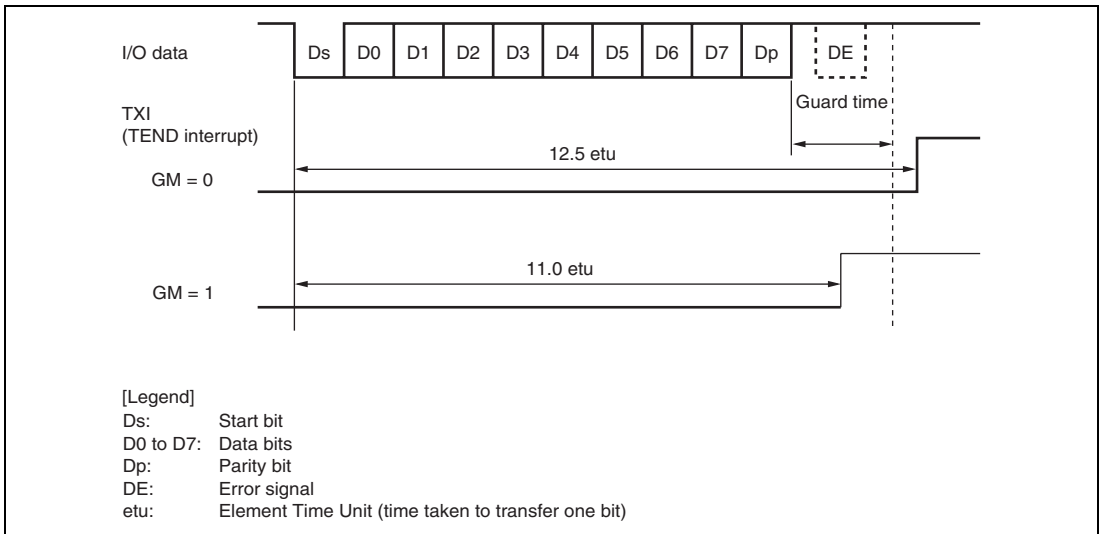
I/O data

Ds D0 D1 D2 D3 D4 D5 D6 D7 Dp DE

Guard time

TXI
(TEND interrupt)

12.5 etu

GM = 0

11.0 etu

GM = 1

[Legend]
Ds: Start bit
D0 to D7: Data bits
Dp: Parity bit
DE: Error signal
etu: Element Time Unit (time taken to transfer one bit)